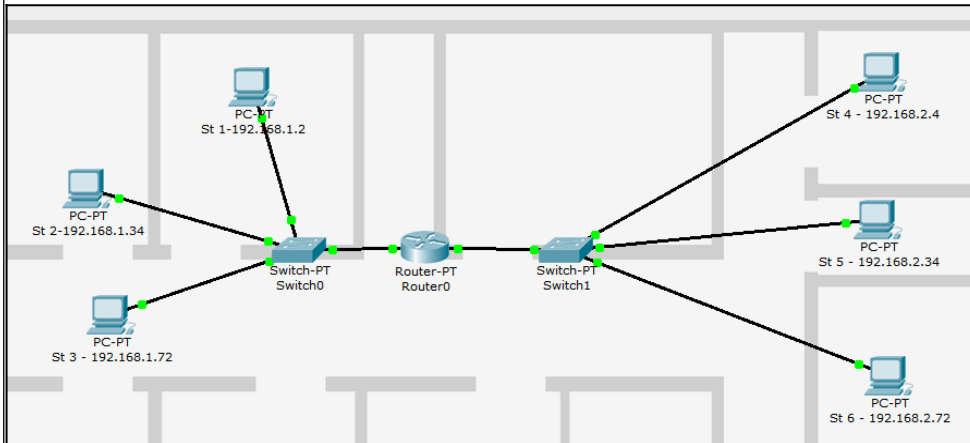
PC-PT
St 1-192.168.1.2

PC-PT
St 4 - 192.168.2.4

PC-PT
St 2-192.168.1.34

Switch-PT
Switch0

Router-PT
Router0

Switch-PT
Switch1

PC-PT
St 5 - 192.168.2.34

PC-PT
St 3 - 192.168.1.72

PC-PT
St 6 - 192.168.2.72